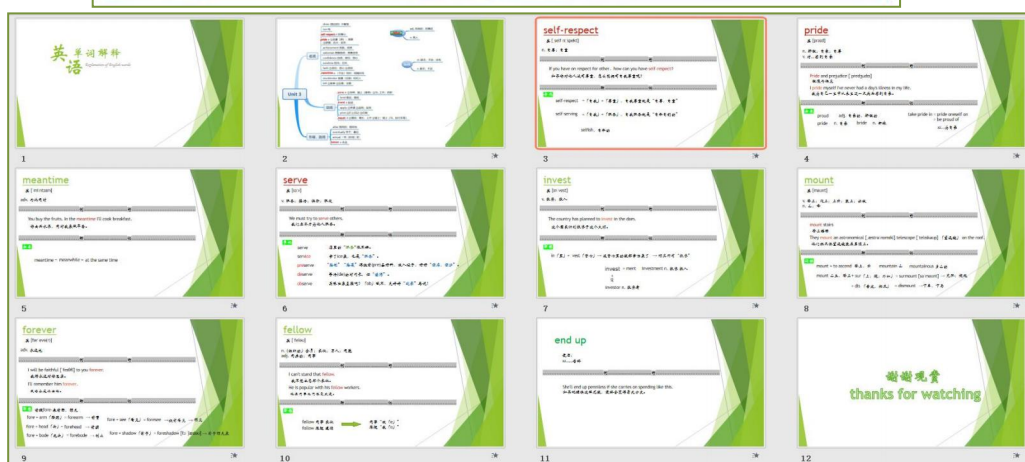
英语 单词解释

1

unit 3

2

self-respect

n. 自尊，自重

If you have no respect for others, how can you have self-respect?

如果你对他人没有尊重，怎么能有自我尊重呢？

self-respect → "自我" + "尊重"：自我尊重就是"自尊，自重"

self-serving → "自我" + "服务"：自我服务就是"自私自利的"

selfish 自私的

3

pride

n. 骄傲，自豪，自尊

v. 以……自豪

Pride and prejudice [ˈpredʒudɪs]

傲慢与偏见

I pride myself for never had a day's illness in my life.

我为自己一生中从未生过一天病而感到自豪。

proud adj. 自豪的，骄傲的

pride n.

take pride in = pride oneself on = be proud of

4

meantime

[ˈmiːntaɪm]

adv. 在此期间

You buy the fruits. In the meantime I'll cook breakfast.

你去买水果，同时我来做早餐。

meantime = meanwhile = at the same time

5

serve

[sɜːv]

v. 服务，招待，供应，服役

We must try to serve others.

我们必须尽力服务他人。

serve

service

observe

preserve

deserve

conserve

6

invest

[ɪnˈvest]

v. 投资，投入

The country has planned to invest in the dam.

这个国家计划投资建造大坝。

in "进" + vest "背心"

invest

investor n. 投资者

investment n. 投资

7

mount

[maʊnt]

mount stairs

登上楼梯

They mount an astronomical [ˌæstrəˈnɒmɪkl] telescope [ˈtelɪskəʊp] on the roof.

mount = to ascend

mountain n.

mountainous

mount

surmount

dismount

8

forever

[fərˈevə(r)]

adv. 永远地

I will be faithful [ˈfeɪθfl] to you forever.

我将永远对你忠实。

I'll remember him forever.

我会永远记住他。

fore + arm "胳膊" = forearm

fore + head "头" = forehead

fore + bode "预兆" = forebode

fore + see "看见" = foresee

fore + shadow "影子" = foreshadow

9

fellow

[ˈfeləʊ]

I can't stand that fellow.

我受不了那个家伙。

He is popular with his fellow workers.

他在同事中很受欢迎。

fellow

fellow

10

end up

Sb'll end up penniless if she carries on spending like this.

11

谢谢观赏

thanks for watching

12